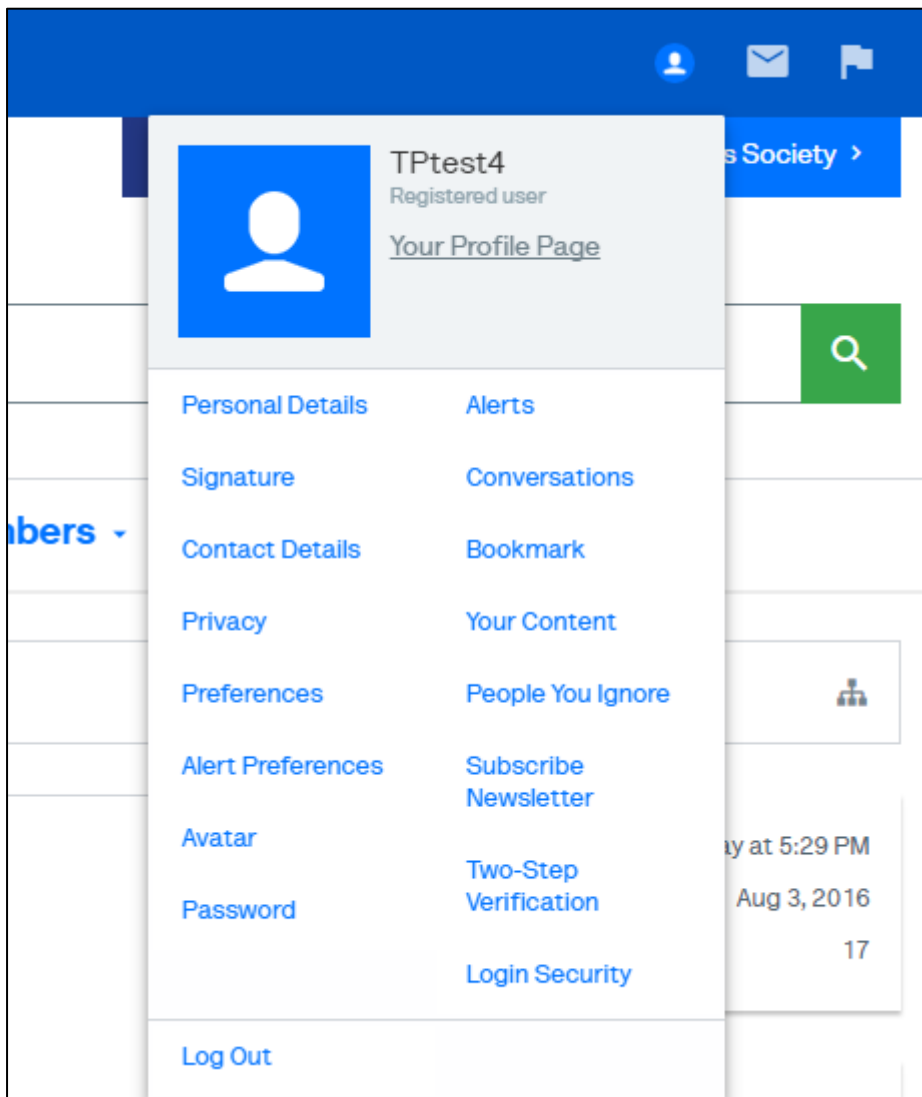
s Society >

TPtest4
Registered user
Your Profile Page

mbers

Personal Details
Signature
Contact Details
Privacy
Preferences
Alert Preferences
Avatar
Password

Alerts
Conversations
Bookmark
Your Content
People You Ignore
Subscribe Newsletter
Two-Step Verification
Login Security

ay at 5:29 PM
Aug 3, 2016
17

Log Out